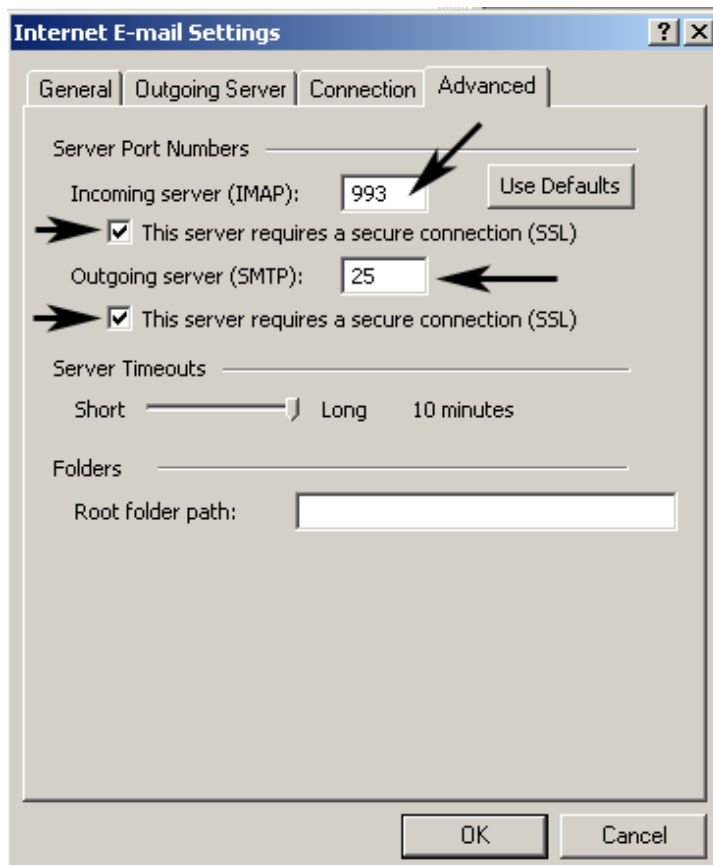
Internet E-mail Settings

?

X

General

Outgoing Server

Connection

Advanced

Server Port Numbers

Incoming server (IMAP): 993

Use Defaults

This server requires a secure connection (SSL)

Outgoing server (SMTP): 25

This server requires a secure connection (SSL)

Server Timeouts

Short Long 10 minutes

Folders

Root folder path:

OK

Cancel